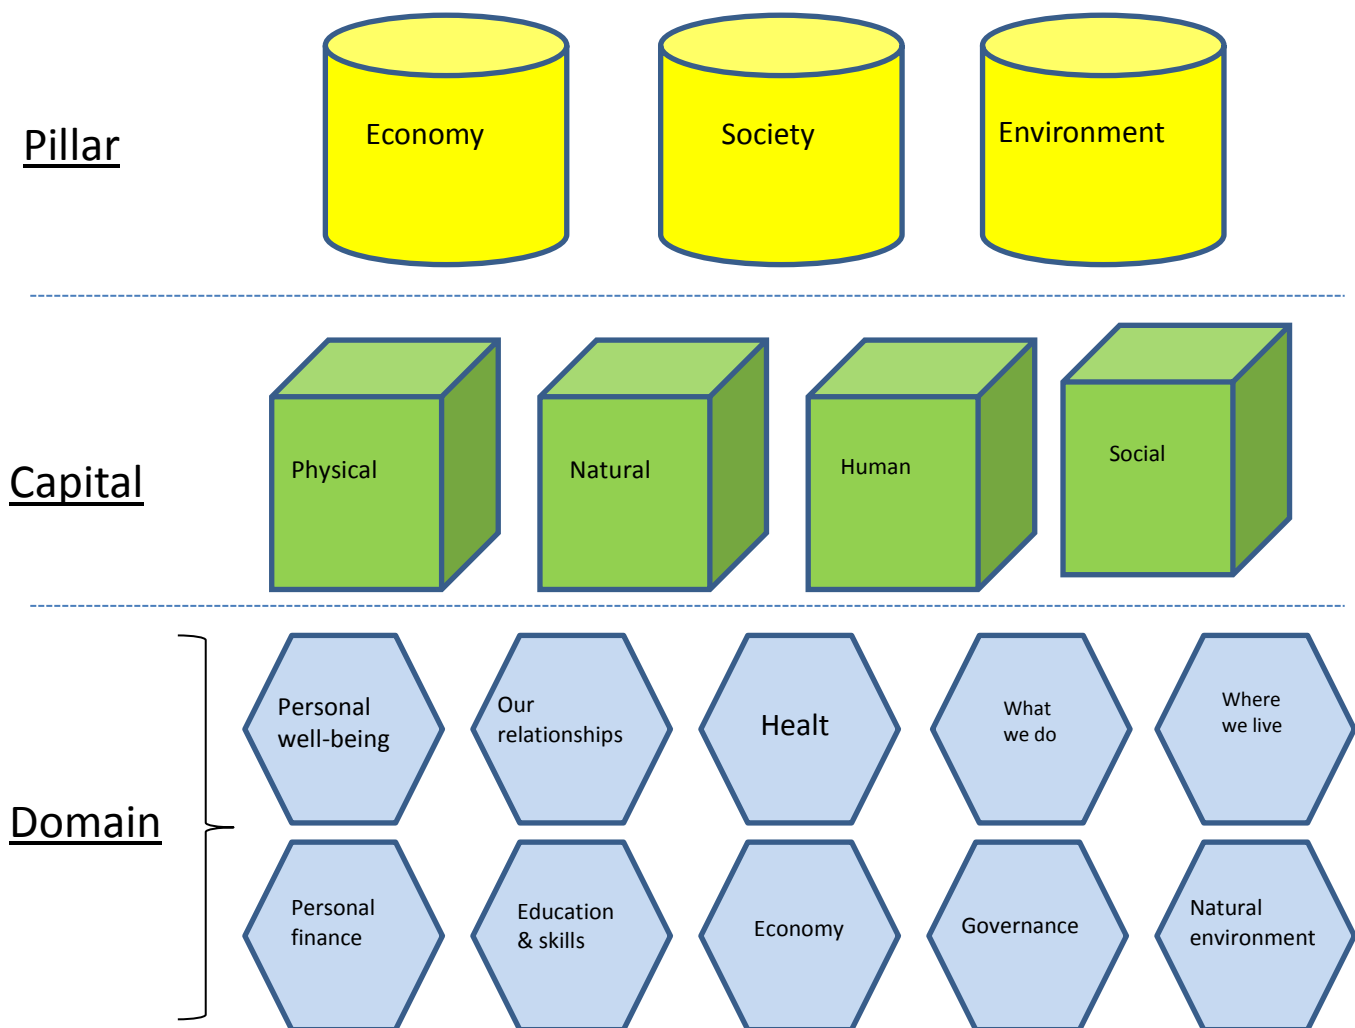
Pillar

Economy

Society

Environment

Capital

Physical

Natural

Human

Social

Domain

Personal well-being

Our relationships

Healt

What we do

Where we live

Personal finance

Education & skills

Economy

Governance

Natural environment